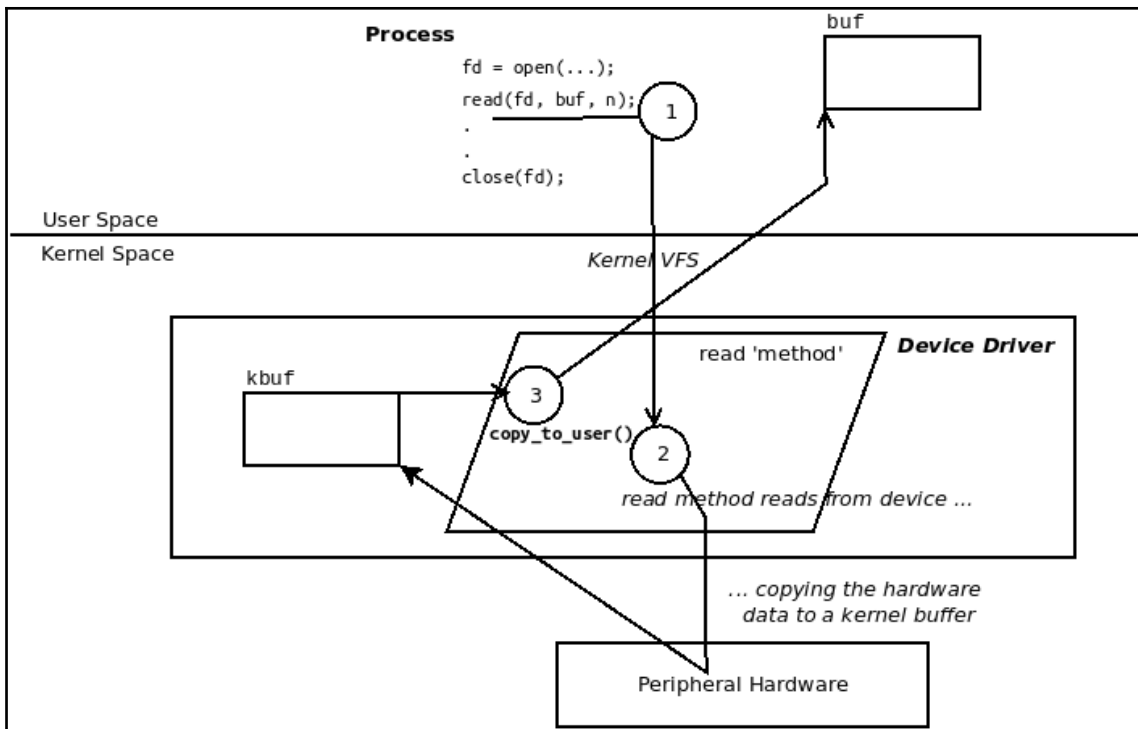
Process

fd = open(...);
read(fd, buf, n);
.
.
close(fd);

1

buf

User Space

Kernel Space

Kernel VFS

Device Driver

read 'method'

kbuf

3

copy_to_user()

2

read method reads from device ...

... copying the hardware data to a kernel buffer

Peripheral Hardware